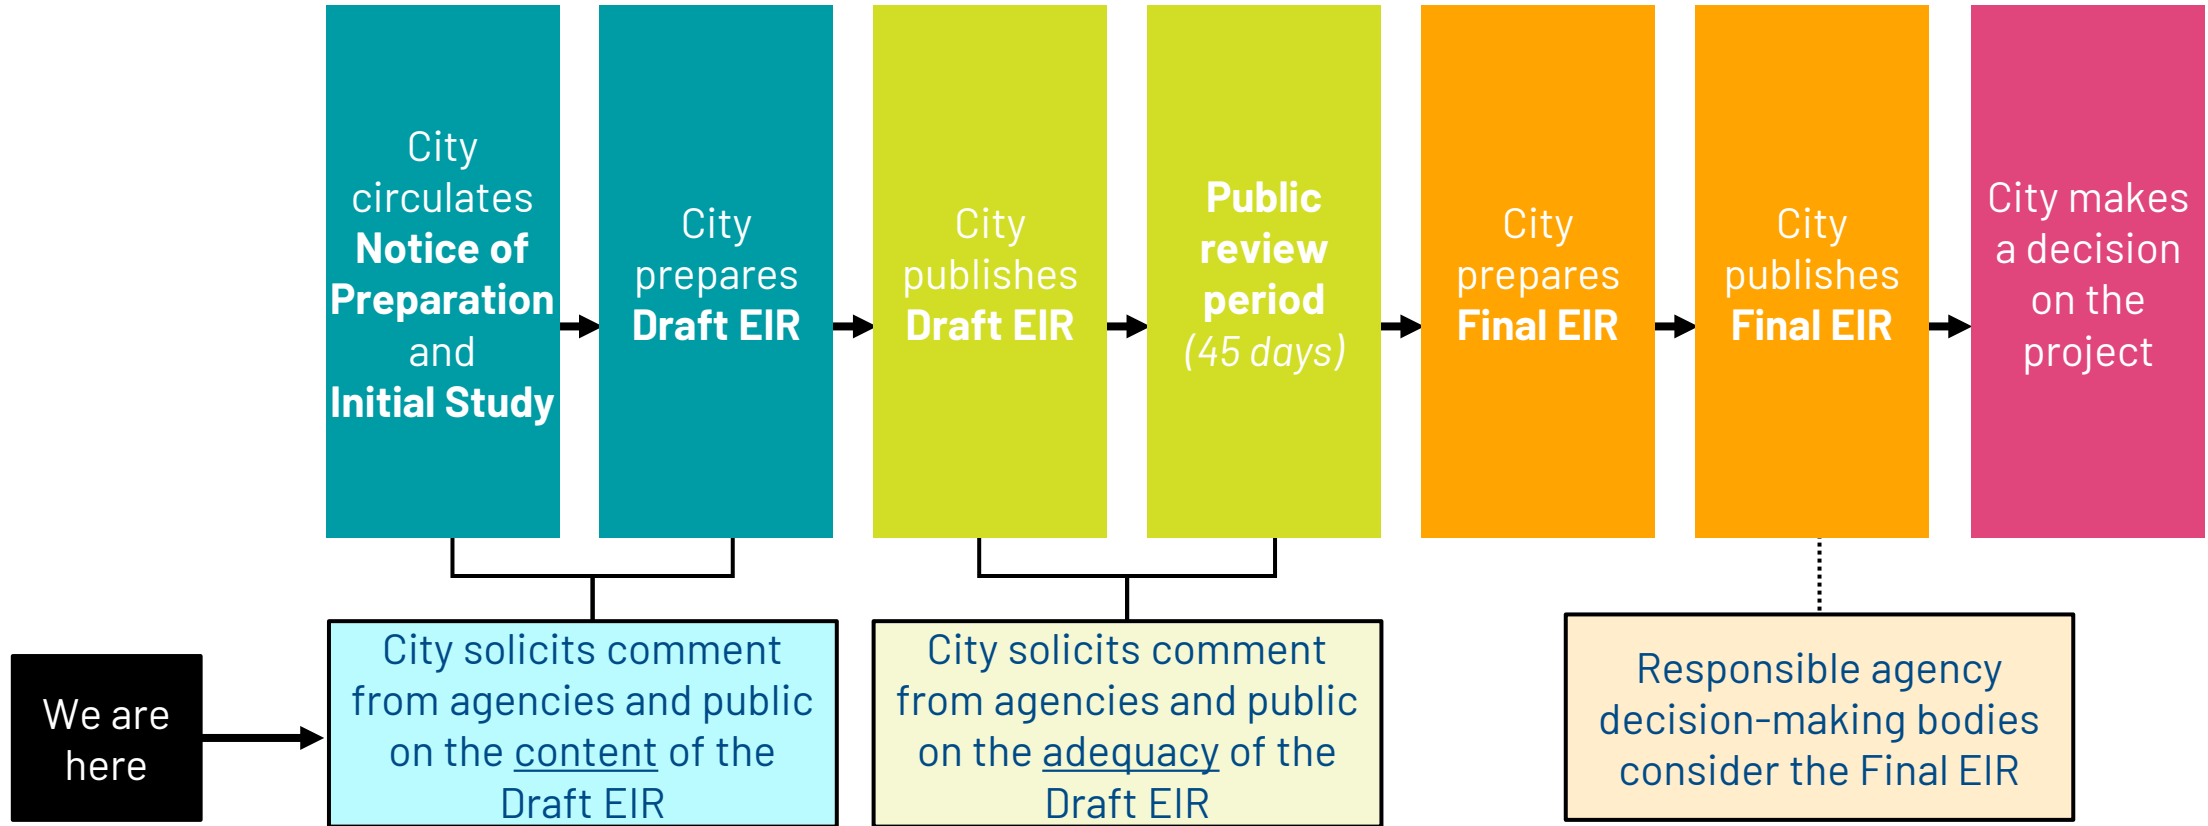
City circulates Notice of Preparation and Initial Study

City prepares Draft EIR

City publishes Draft EIR

Public review period (45 days)

City prepares Final EIR

City publishes Final EIR

City makes a decision on the project

We are here

City solicits comment from agencies and public on the content of the Draft EIR

City solicits comment from agencies and public on the adequacy of the Draft EIR

Responsible agency decision-making bodies consider the Final EIR